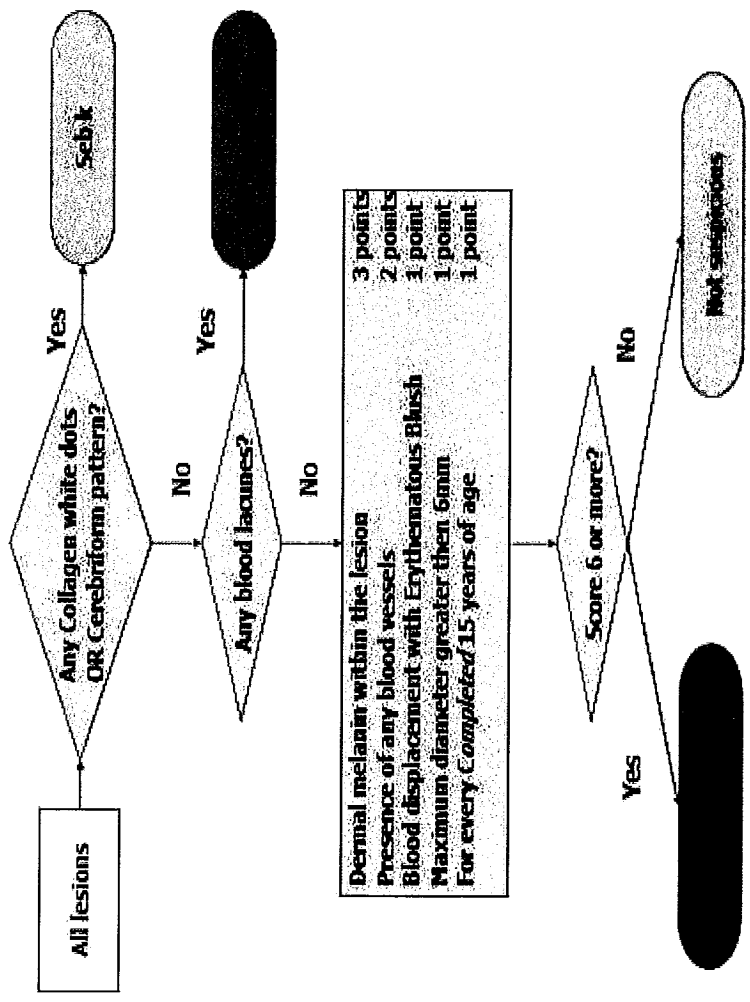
All lesions

Any Collagen white dots OR Cerebriform pattern?

Yes

SebK

No

Any blood lacunes?

Yes

No

Dermal melanin within the lesion 3 points
Presence of any blood vessels 2 points
Blood displacement with Erythematous Blush 1 point
Maximum diameter greater then 6mm 1 point
For every *Completed* 15 years of age 1 point

Score 6 or more?

Yes

No

Not suspicious